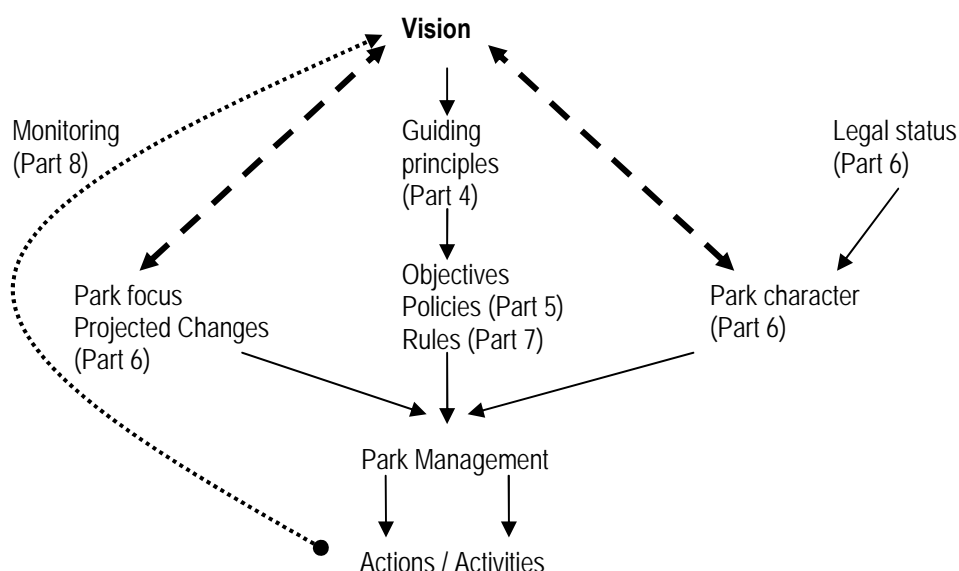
**Vision**

Monitoring (Part 8)

Guiding principles (Part 4)

Legal status (Part 6)

Objectives
Policies (Part 5)
Rules (Part 7)

Park focus
Projected Changes
(Part 6)

Park character
(Part 6)

Park Management

Actions / Activities